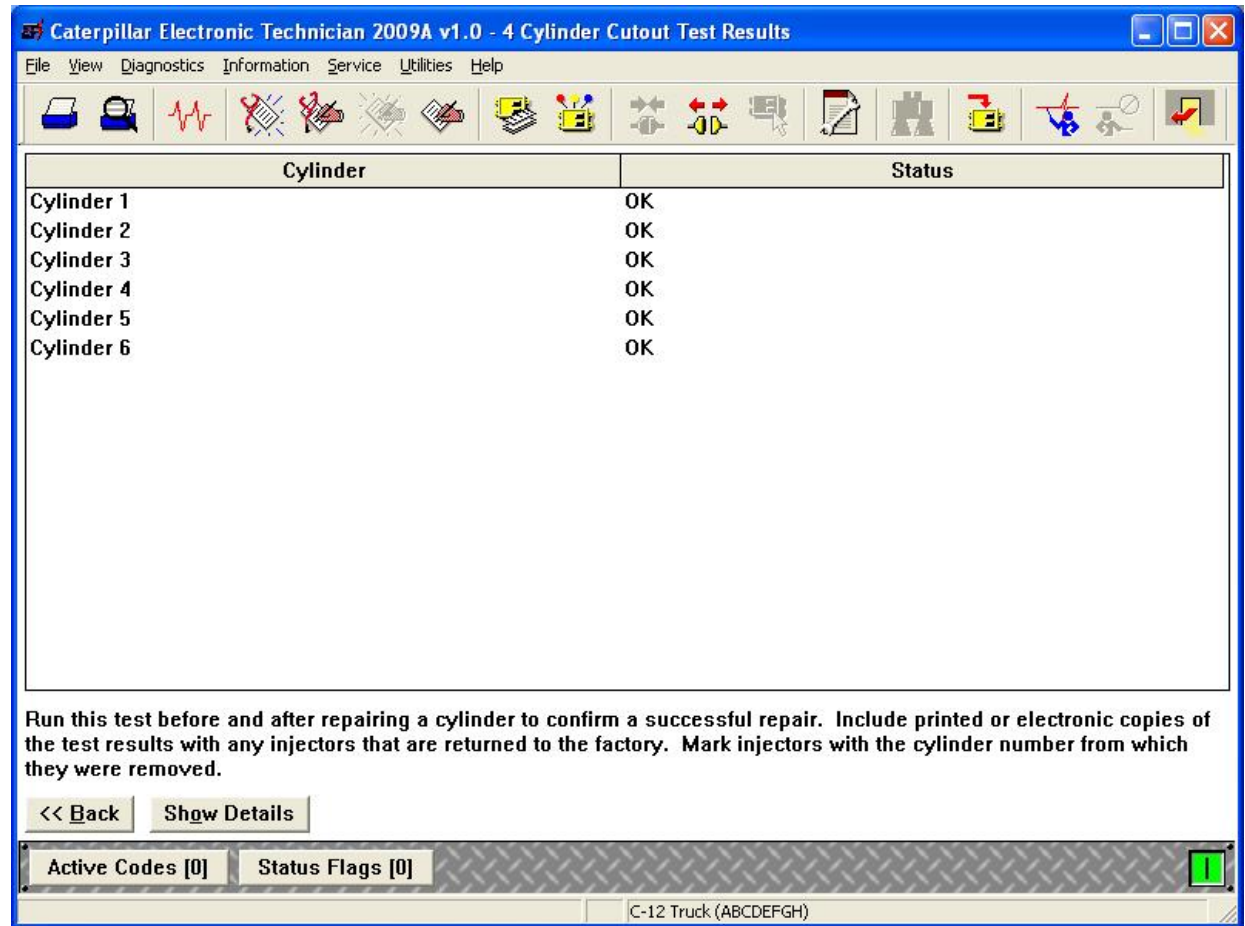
Caterpillar Electronic Technician 2009A v1.0 - 4 Cylinder Cutout Test Results

File View Diagnostics Information Service Utilities Help

| Cylinder | Status |
|---|---|
| Cylinder 1 | OK |
| Cylinder 2 | OK |
| Cylinder 3 | OK |
| Cylinder 4 | OK |
| Cylinder 5 | OK |
| Cylinder 6 | OK |

Run this test before and after repairing a cylinder to confirm a successful repair. Include printed or electronic copies of the test results with any injectors that are returned to the factory. Mark injectors with the cylinder number from which they were removed.

<< Back  Show Details

Active Codes [0]  Status Flags [0]

C-12 Truck (ABCDEFGH)